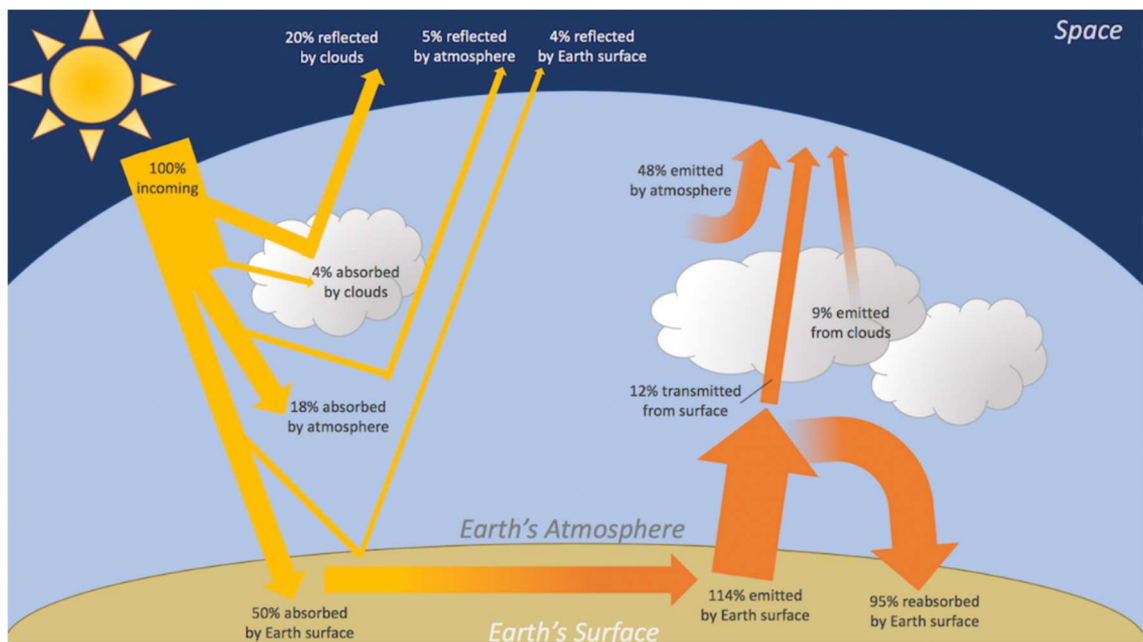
Space

20% reflected by clouds

5% reflected by atmosphere

4% reflected by Earth surface

100% incoming

4% absorbed by clouds

18% absorbed by atmosphere

50% absorbed by Earth surface

48% emitted by atmosphere

9% emitted from clouds

12% transmitted from surface

114% emitted by Earth surface

95% reabsorbed by Earth surface

Earth's Atmosphere

Earth's Surface